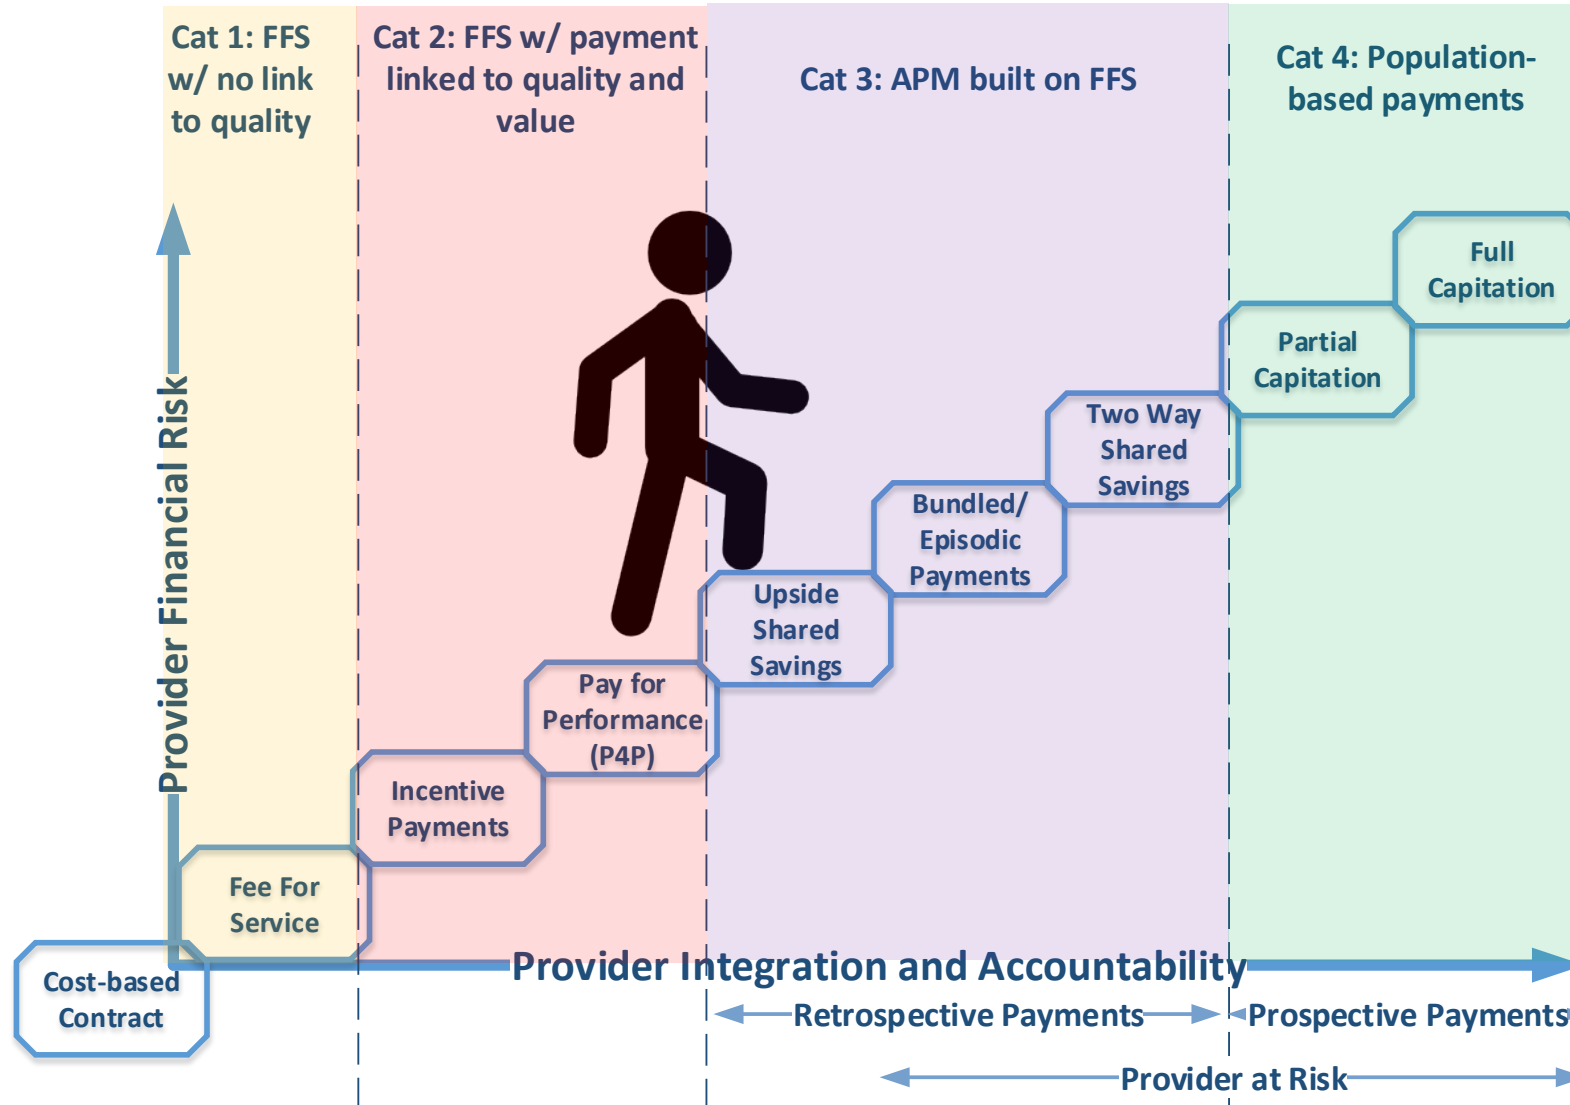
Cat 1: FFS w/ no link to quality

Cat 2: FFS w/ payment linked to quality and value

Cat 3: APM built on FFS

Cat 4: Population-based payments

Provider Financial Risk

Full Capitation

Partial Capitation

Two Way Shared Savings

Bundled/ Episodic Payments

Upside Shared Savings

Pay for Performance (P4P)

Incentive Payments

Fee For Service

Cost-based Contract

Provider Integration and Accountability

Retrospective Payments

Prospective Payments

Provider at Risk